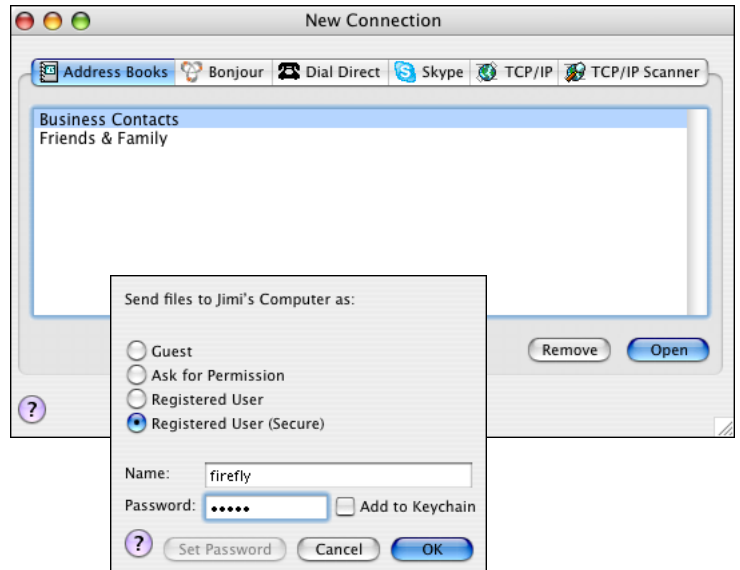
New Connection

Address Books | Bonjour | Dial Direct | Skype | TCP/IP | TCP/IP Scanner

Business Contacts
Friends & Family

Remove
Open

?

Send files to Jimi's Computer as:

Guest
Ask for Permission
Registered User
Registered User (Secure)

Name: firefly
Password: •••••
Add to Keychain

?
Set Password
Cancel
OK